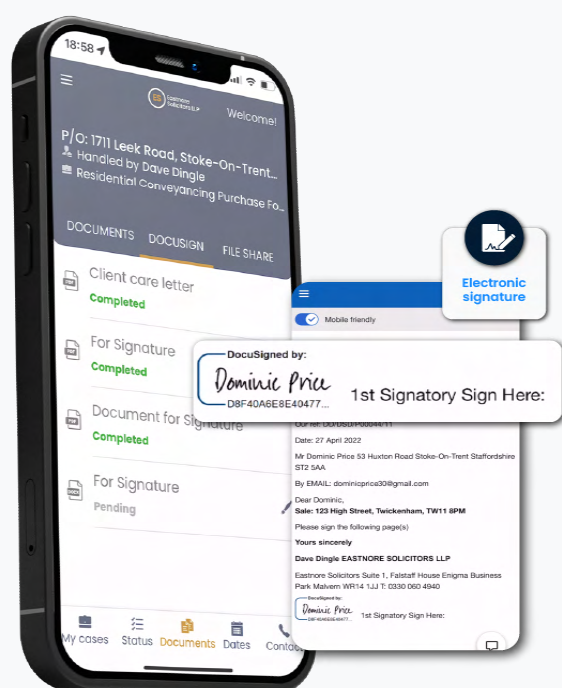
18:58

Eastnore Solicitors LLP

Welcome!

P/O: 1711 Leek Road, Stoke-On-Trent
Handled by Dave Dingle
Residential Conveyancing Purchase Fo...

DOCUMENTS DOCUSIGN FILE SHARE

Client care letter
Completed

For Signature
Completed

Document for Signature
Completed

For Signature
Pending

My cases Status Documents Dates Contact

Electronic signature

Mobile friendly

DocuSigned by:
Dominic Price
D8F40A6E8E40477...
1st Signatory Sign Here:

Our ref: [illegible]

Date: 27 April 2022

Mr Dominic Price 53 Huxton Road Stoke-On-Trent Staffordshire ST2 5AA

By EMAIL: dominicprice30@gmail.com

Dear Dominic,

Sale: 123 High Street, Twickenham, TW11 8PM

Please sign the following page(s)

Yours sincerely

Dave Dingle EASTNORE SOLICITORS LLP

Eastnore Solicitors Suite 1, Falstaff House Enigma Business Park Malvern WR14 1JJ T: 0330 060 4940

DocuSigned by:
Dominic Price
D8F40A6E8E40477...
1st Signatory Sign Here: